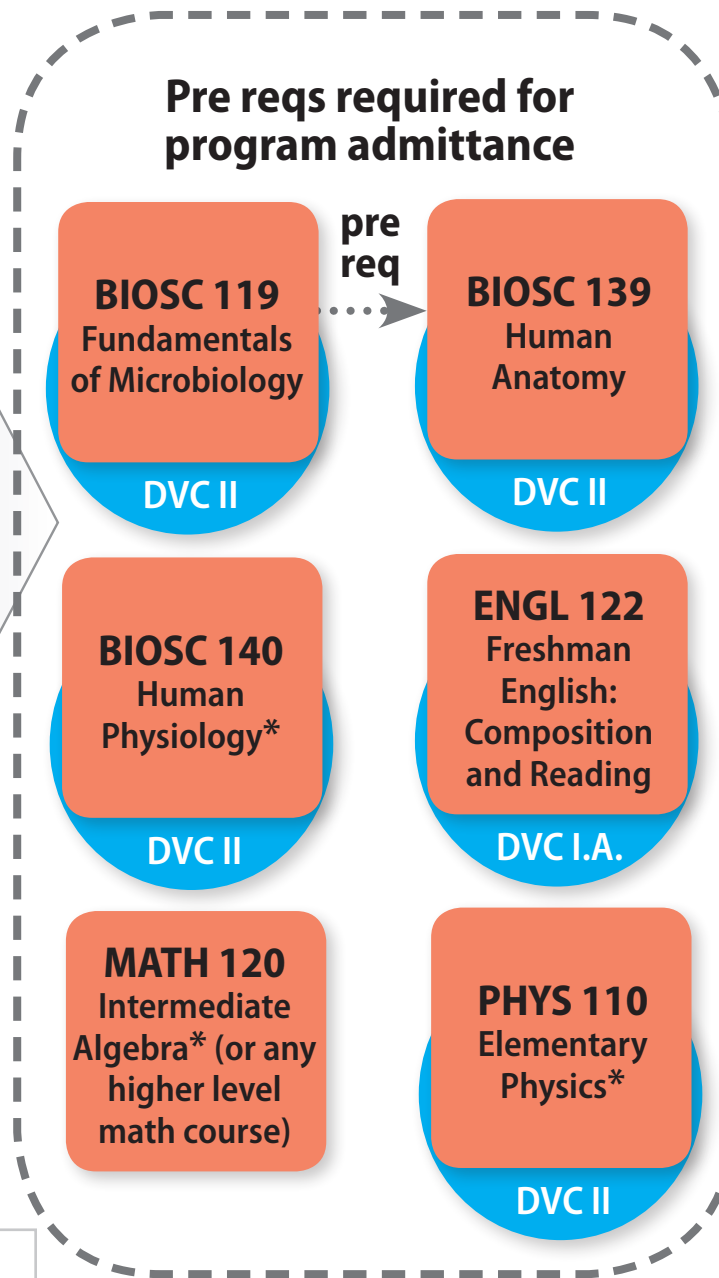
Pre reqs required for program admittance

BIOSC 119
Fundamentals of Microbiology
DVC II

pre req

BIOSC 139
Human Anatomy
DVC II

BIOSC 140
Human Physiology*
DVC II

ENGL 122
Freshman English: Composition and Reading
DVC I.A.

MATH 120
Intermediate Algebra* (or any higher level math course)

PHYS 110
Elementary Physics*
DVC II